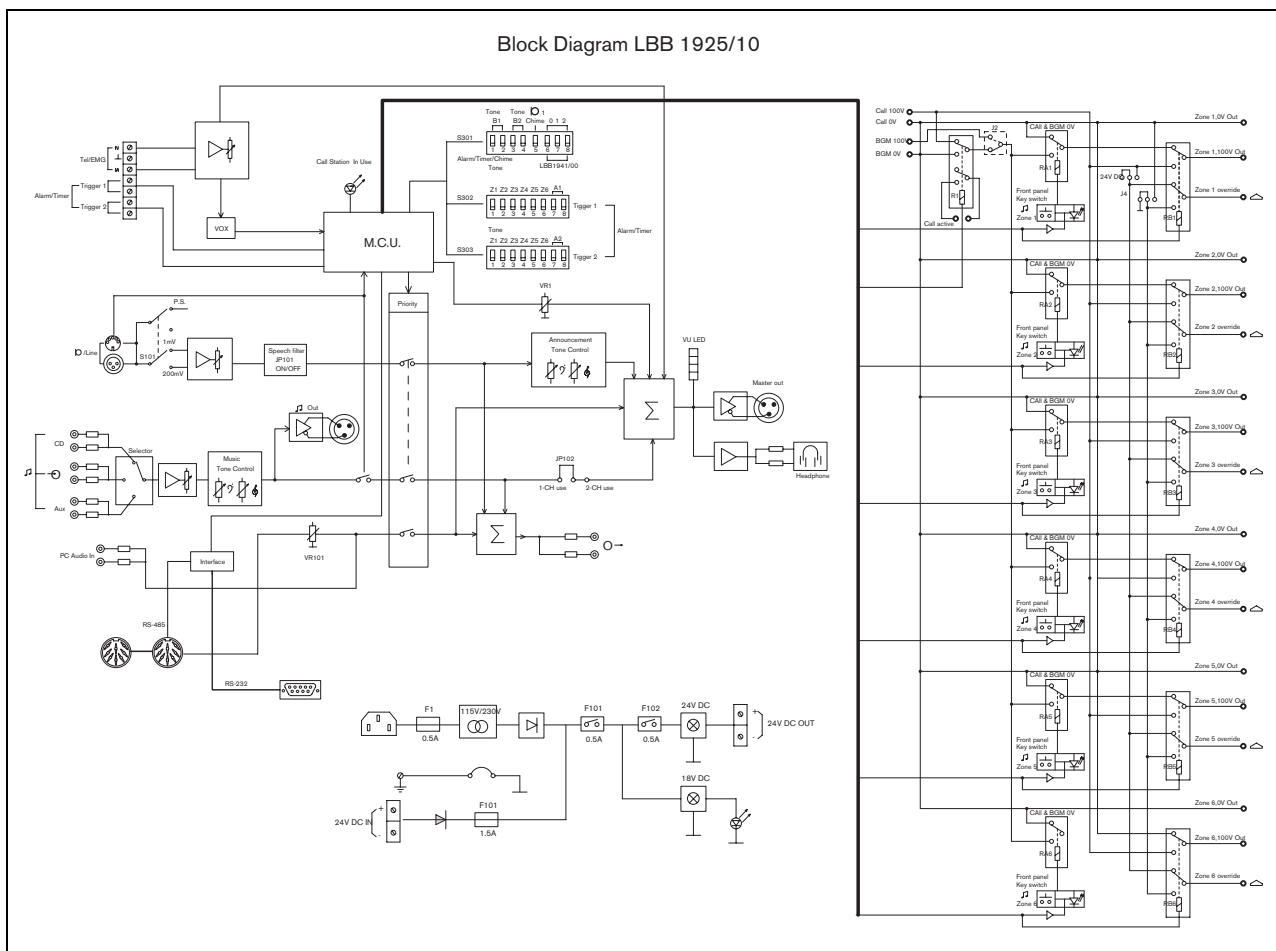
Block Diagram LBB 1925/10

Tel/EMG

Alarm/Timer

Trigger 1

Trigger 2

VOX

Call Station In Use

M.C.U.

Tone B1

Tone B2

Chime

0 1 2

1 2 3 4 5 6 7 8

S301

Alarm/Timer/Chime Tone

LBB1941/00

S302

Z1 Z2 Z3 Z4 Z5 Z6 A1

1 2 3 4 5 6 7 8

Tigger 1

Alarm/Timer

S303

Tone

Z1 Z2 Z3 Z4 Z5 Z6 A2

1 2 3 4 5 6 7 8

Tigger 2

P.S.

/Line

S101

1mV

200mV

Speech filter JP101 ON/OFF

Priority

VR1

Announcement Tone Control

VU LED

Master out

Out

CD

Selector

Music Tone Control

Aux

JP102

1-CH use

2-CH use

Headphone

PC Audio In

Interface

VR101

RS-485

RS-232

F1

0.5A

115V/230V

F101

0.5A

F102

0.5A

24V DC

24V DC OUT

18V DC

24V DC IN

F101

1.5A

Call 100V

Call 0V

BGM 100V

BGM 0V

J2

Call active

CAll & BGM 0V

RA1

Front panel Key switch

Zone 1

24V DC

J4

RB1

Zone 1,0V Out

Zone 1,100V Out

Zone 1 override

Zone 2,0V Out

CAll & BGM 0V

RA2

Zone 2,100V Out

Zone 2 override

Front panel Key switch

Zone 2

RB2

Zone 3,0V Out

CAll & BGM 0V

RA3

Zone 3,100V Out

Zone 3 override

Front panel Key switch

Zone 3

RB3

Zone 4,0V Out

CAll & BGM 0V

RA4

Zone 4,100V Out

Zone 4 override

Front panel Key switch

Zone 4

RB4

Zone 5,0V Out

CAll & BGM 0V

RA5

Zone 5,100V Out

Zone 5 override

Front panel Key switch

Zone 5

RB5

Zone 6,0V Out

CAll & BGM 0V

RA6

Zone 6,100V Out

Zone 6 override

Front panel Key switch

Zone 6

RB6